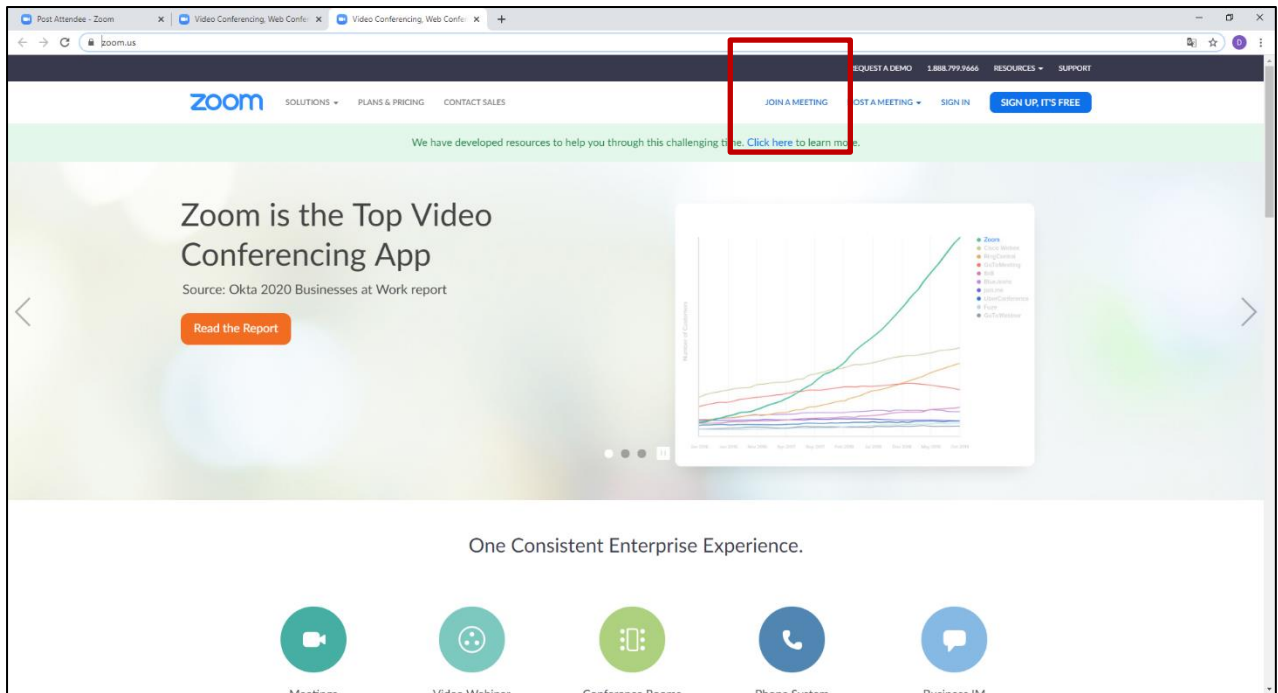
Post Attendee - Zoom
Video Conferencing, Web Confe
Video Conferencing, Web Confe
zoom.us

REQUEST A DEMO 1.888.799.9666 RESOURCES SUPPORT

zoom SOLUTIONS PLANS & PRICING CONTACT SALES JOIN A MEETING HOST A MEETING SIGN IN SIGN UP, IT'S FREE

We have developed resources to help you through this challenging time. Click here to learn more.

Zoom is the Top Video Conferencing App

Source: Okta 2020 Businesses at Work report

Read the Report

Zoom
Cisco Webex
RingCentral
GoToMeeting
Bill
BlueJeans
join.me
UberConference
Fuze
GoToWebinar

One Consistent Enterprise Experience.

Meetings Video Webinar Conference Rooms Phone System Business IM